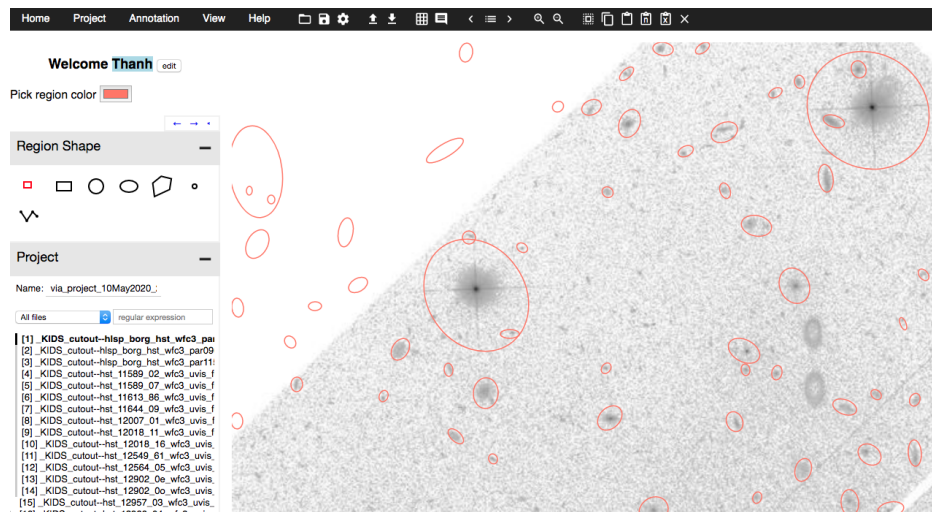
Home Project Annotation View Help

Welcome Thanh edit

Pick region color

← → ·

Region Shape —

Project —

Name: via_project_10May2020_

All files

regular expression

[1] _KIDS_cutout--hlsp_borg_hst_wfc3_par
[2] _KIDS_cutout--hlsp_borg_hst_wfc3_par09
[3] _KIDS_cutout--hlsp_borg_hst_wfc3_par11
[4] _KIDS_cutout--hst_11589_02_wfc3_uvis_f
[5] _KIDS_cutout--hst_11589_07_wfc3_uvis_f
[6] _KIDS_cutout--hst_11613_86_wfc3_uvis_f
[7] _KIDS_cutout--hst_11644_09_wfc3_uvis_f
[8] _KIDS_cutout--hst_12007_01_wfc3_uvis_f
[9] _KIDS_cutout--hst_12018_12_wfc3_uvis_f
[10] _KIDS_cutout--hst_12018_16_wfc3_uvis_
[11] _KIDS_cutout--hst_12549_61_wfc3_uvis_
[12] _KIDS_cutout--hst_12564_05_wfc3_uvis_
[13] _KIDS_cutout--hst_12902_0e_wfc3_uvis_
[14] _KIDS_cutout--hst_12902_0o_wfc3_uvis_
[15] _KIDS_cutout--hst_12957_03_wfc3_uvis_
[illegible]